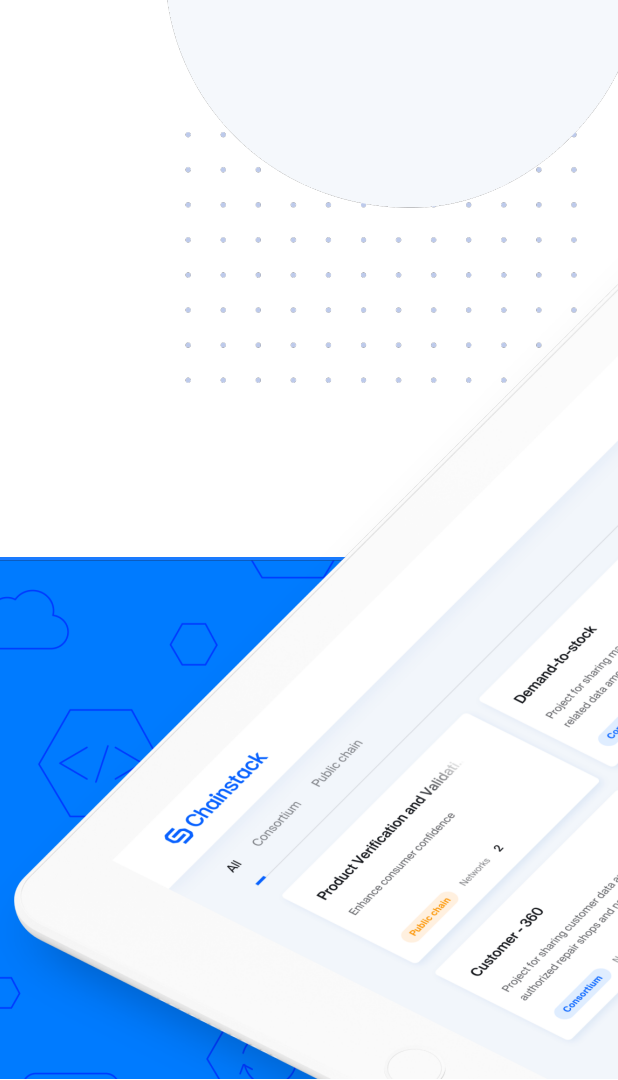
Chainstack

All

Consortium

Public chain

Product Verification and Validati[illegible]

Enhance consumer confidence

Public chain

Networks 2

Demand-to-stock

Project for sharing m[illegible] related data amo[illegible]

Co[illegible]

Customer - 360

Project for sharing customer data a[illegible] authorized repair shops and m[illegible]

Consortium